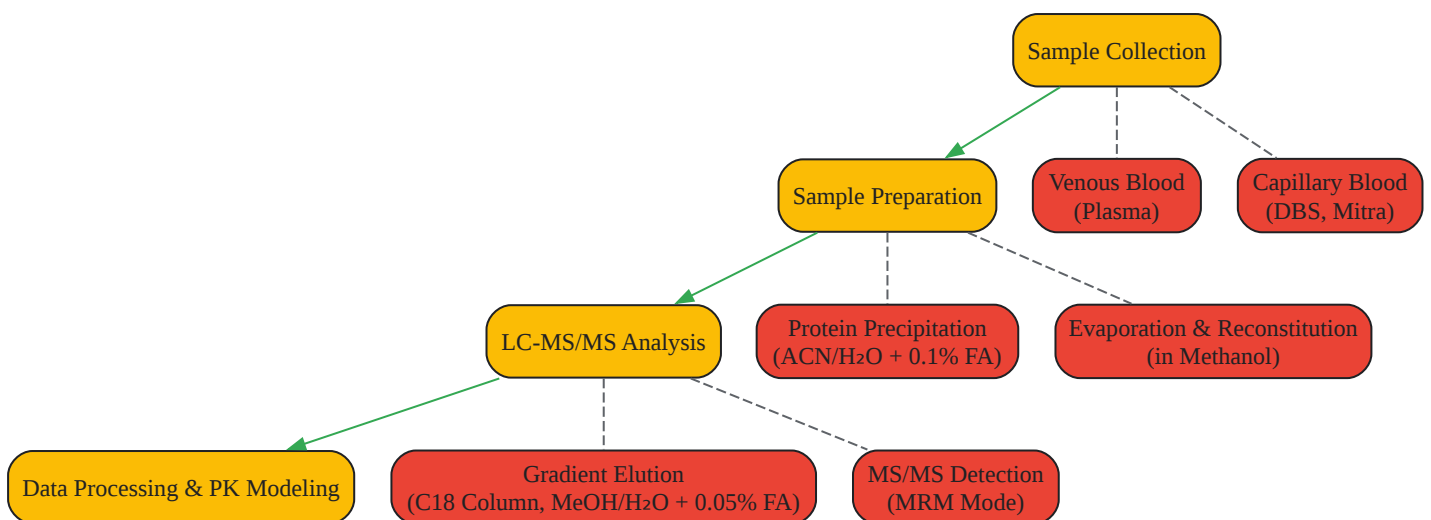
Sample Collection

Sample Preparation

Venous Blood (Plasma)

Capillary Blood (DBS, Mitra)

LC-MS/MS Analysis

Protein Precipitation (ACN/$H_2O$ + 0.1% FA)

Evaporation & Reconstitution (in Methanol)

Data Processing & PK Modeling

Gradient Elution (C18 Column, MeOH/$H_2O$ + 0.05% FA)

MS/MS Detection (MRM Mode)